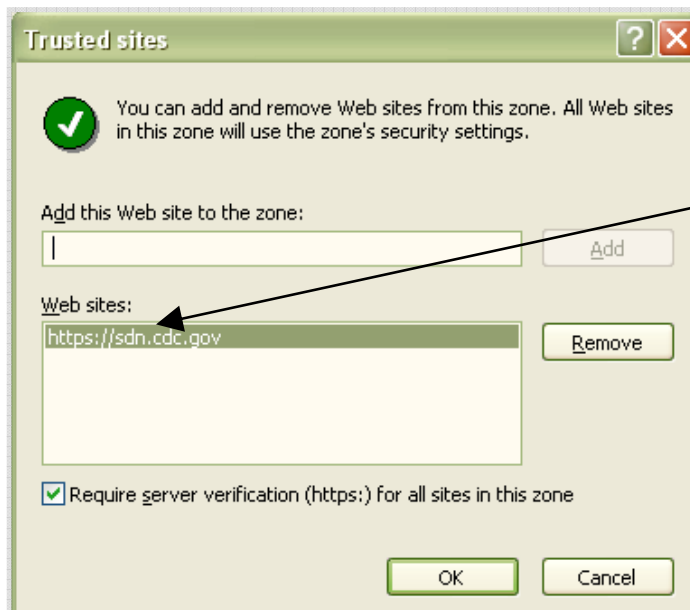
Trusted sites

?

You can add and remove Web sites from this zone. All Web sites in this zone will use the zone's security settings.

Add this Web site to the zone:

Add

Web sites:

https://sdn.cdc.gov

Remove

Require server verification (https:) for all sites in this zone

OK

Cancel